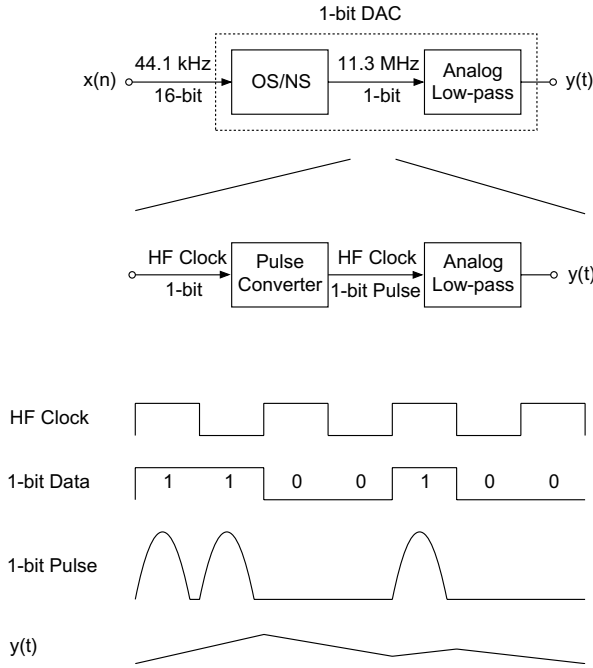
1-bit DAC

x(n)

44.1 kHz

16-bit

OS/NS

11.3 MHz

1-bit

Analog Low-pass

y(t)

HF Clock

1-bit

Pulse Converter

HF Clock

1-bit Pulse

Analog Low-pass

y(t)

HF Clock

1-bit Data

1 1 0 0 1 0 0

1-bit Pulse

y(t)